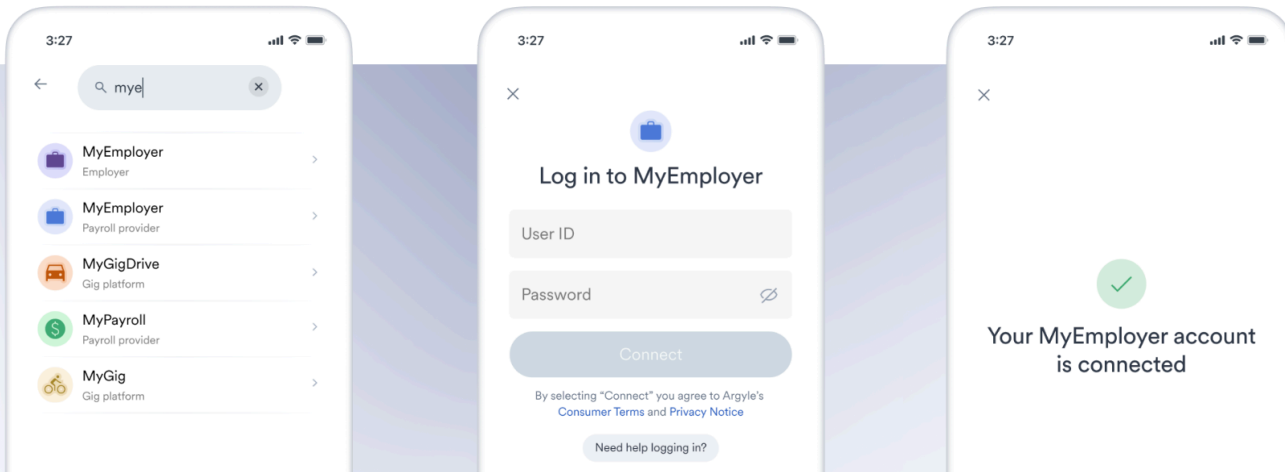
3:27

mye

MyEmployer
Employer

MyEmployer
Payroll provider

MyGigDrive
Gig platform

MyPayroll
Payroll provider

MyGig
Gig platform

3:27

Log in to MyEmployer

User ID

Password

Connect

By selecting "Connect" you agree to Argyle's Consumer Terms and Privacy Notice

Need help logging in?

3:27

Your MyEmployer account is connected